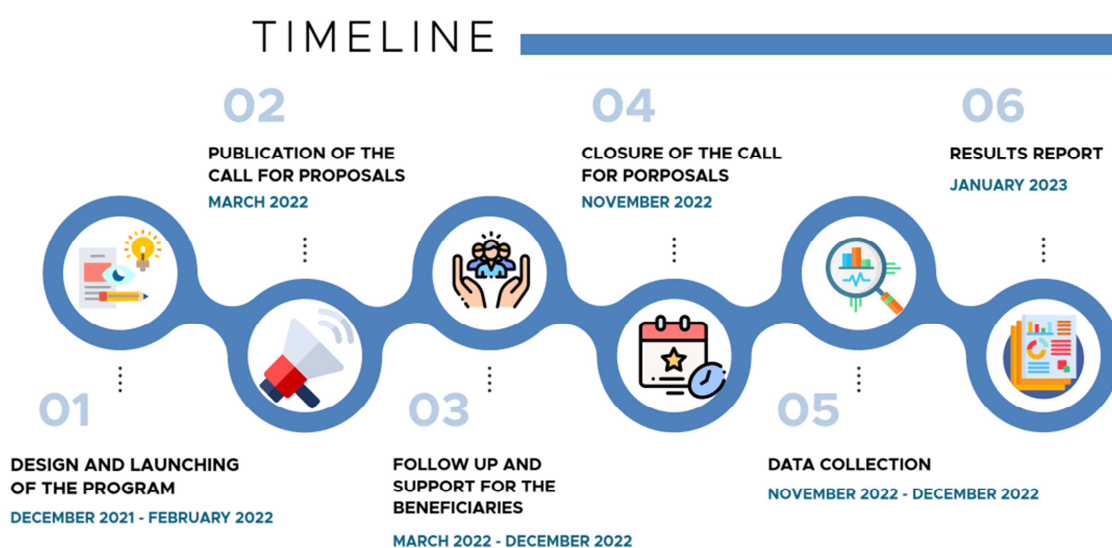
TIMELINE

02

PUBLICATION OF THE CALL FOR PROPOSALS

MARCH 2022

04

CLOSURE OF THE CALL FOR PORPOSALS

NOVEMBER 2022

06

RESULTS REPORT

JANUARY 2023

01

DESIGN AND LAUNCHING OF THE PROGRAM

DECEMBER 2021 - FEBRUARY 2022

03

FOLLOW UP AND SUPPORT FOR THE BENEFICIARIES

MARCH 2022 - DECEMBER 2022

05

DATA COLLECTION

NOVEMBER 2022 - DECEMBER 2022